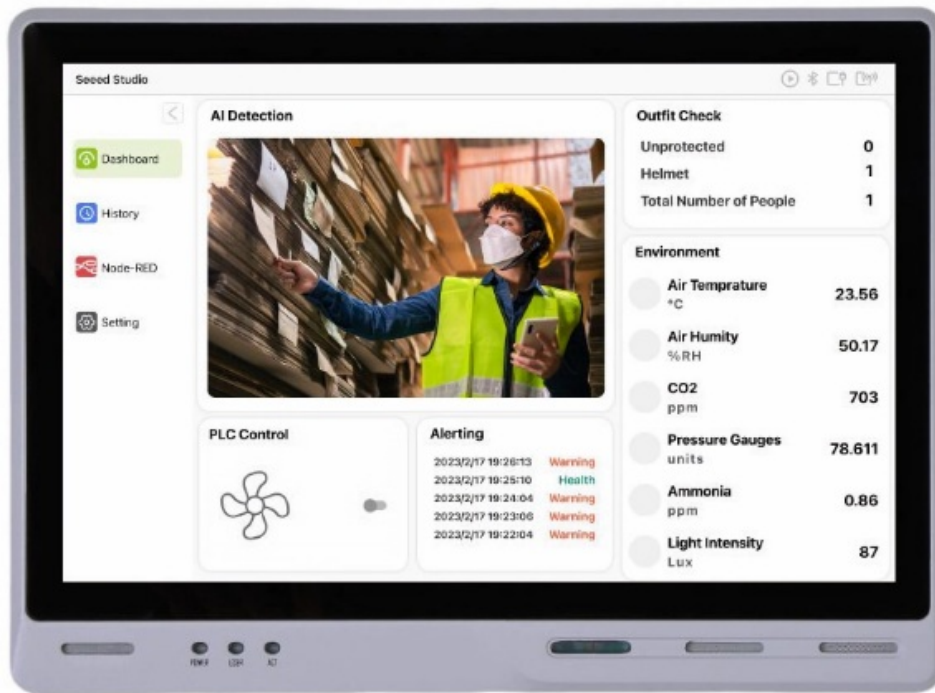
Seeed Studio

Dashboard

History

Node-RED

Setting

AI Detection

Outfit Check

Unprotected 0

Helmet 1

Total Number of People 1

Environment

Air Temprature °C 23.56

Air Humity %RH 50.17

CO2 ppm 703

Pressure Gauges units 78.611

Ammonia ppm 0.86

Light Intensity Lux 87

PLC Control

Alerting

2023/2/17 19:26:13 Warning
2023/2/17 19:25:10 Health
2023/2/17 19:24:04 Warning
2023/2/17 19:23:06 Warning
2023/2/17 19:22:04 Warning

POWER USER ACT